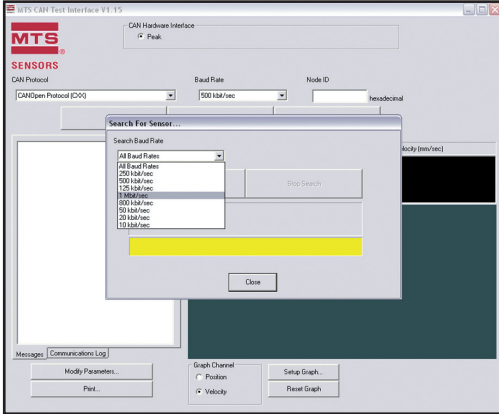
MTS CAN Test Interface V1.15

MTS
SENSORS

CAN Hardware Interface
Peak

CAN Protocol
CANOpen Protocol (CXX)

Baud Rate
500 kbit/sec

Node ID
hexadecimal

Search For Sensor...

Search Baud Rate
All Baud Rates
All Baud Rates
250 kbit/sec
500 kbit/sec
125 kbit/sec
1 Mbit/sec
800 kbit/sec
50 kbit/sec
20 kbit/sec
10 kbit/sec

Stop Search

Close

locity (mm/sec)

Messages
Communications Log

Modify Parameters...
Print...

Graph Channel
Position
Velocity

Setup Graph...
Reset Graph